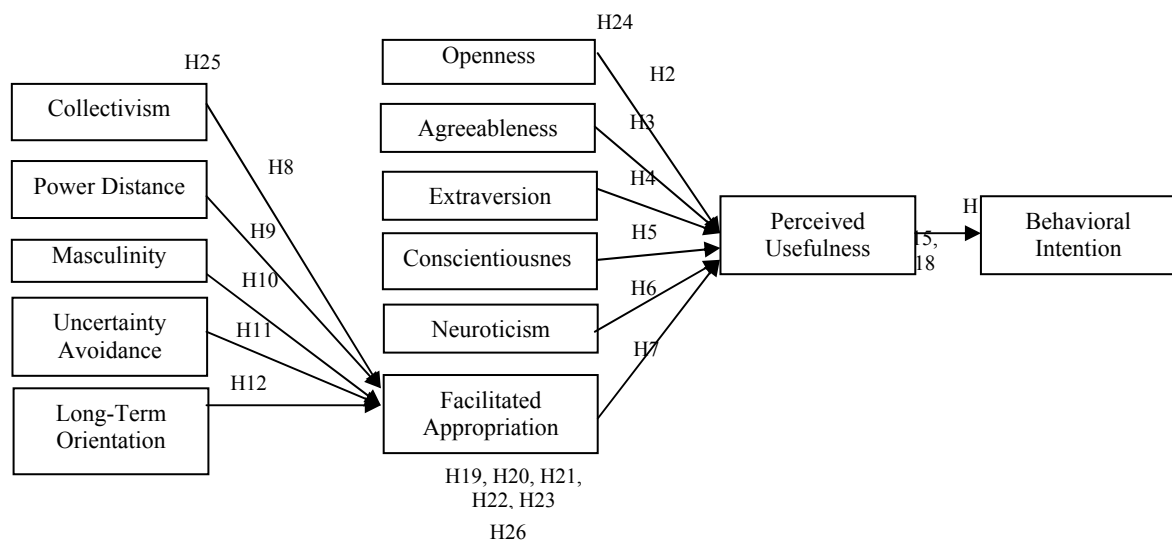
H24

H25

Openness

H2

Collectivism

Agreeableness

H3

H8

Power Distance

Extraversion

H4

H

Perceived Usefulness

Behavioral Intention

H9

H5

15, 18

Masculinity

Conscientiousnes

H10

H6

Uncertainty Avoidance

H11

Neuroticism

H7

H12

Long-Term Orientation

Facilitated Appropriation

H19, H20, H21, H22, H23

H26